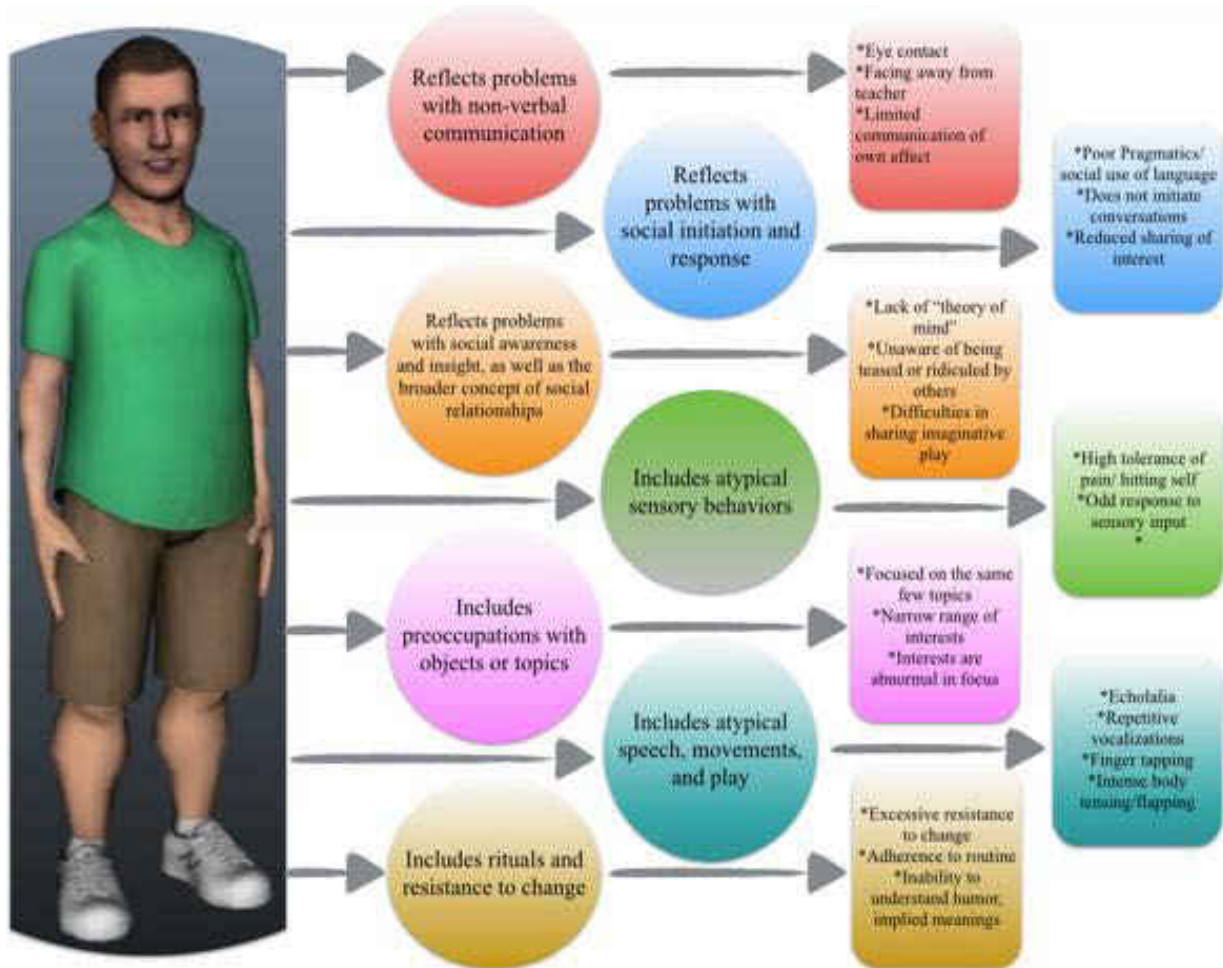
Reflects problems with non-verbal communication

*Eye contact
*Facing away from teacher
*Limited communication of own affect

Reflects problems with social initiation and response

*Poor Pragmatics/ social use of language
*Does not initiate conversations
*Reduced sharing of interest

Reflects problems with social awareness and insight, as well as the broader concept of social relationships

*Lack of "theory of mind"
*Unaware of being teased or ridiculed by others
*Difficulties in sharing imaginative play

Includes atypical sensory behaviors

*High tolerance of pain/ hitting self
*Odd response to sensory input
*

Includes preoccupations with objects or topics

*Focused on the same few topics
*Narrow range of interests
*Interests are abnormal in focus

Includes atypical speech, movements, and play

*Echolalia
*Repetitive vocalizations
*Finger tapping
*Intense body tensing/flapping

Includes rituals and resistance to change

*Excessive resistance to change
*Adherence to routine
*Inability to understand humor, implied meanings